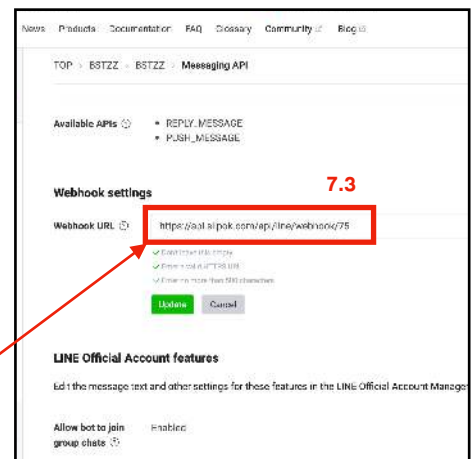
News Products Documentation FAQ Glossary Community Blog

TOP > BSTZZ > BSTZZ > Messaging API

Available APIs

• REPLY_MESSAGE
• PUSH_MESSAGE

Webhook settings

7.3

Webhook URL

https://api.aipok.com/api/line/webhook/75

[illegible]
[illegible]
Enter no more than 500 characters

Update Cancel

LINE Official Account features

Edit the message text and other settings for these features in the LINE Official Account Manag

Allow bot to join group chats

Enabled